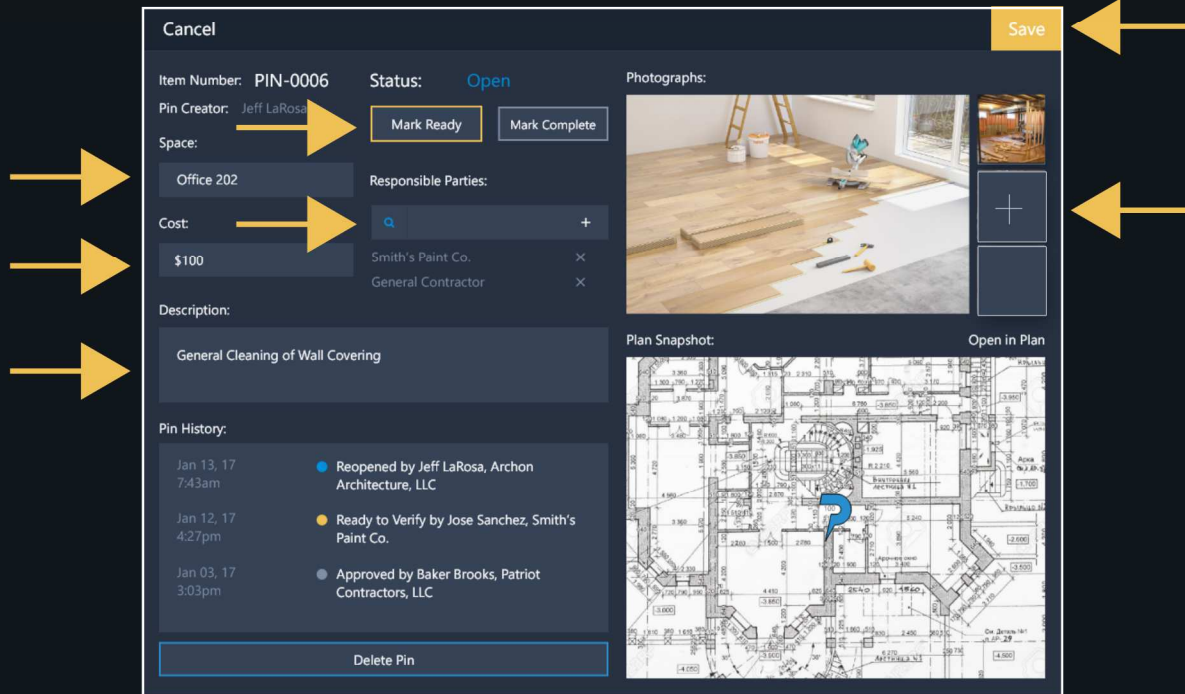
Cancel

Save

Item Number: PIN-0006

Pin Creator: Jeff LaRosa

Space:

Office 202

Cost:

$100

Status: Open

Mark Ready

Mark Complete

Responsible Parties:

+

Smith's Paint Co. ×

General Contractor ×

Description:

General Cleaning of Wall Covering

Pin History:

Jan 13, 17 7:43am Reopened by Jeff LaRosa, Archon Architecture, LLC

Jan 12, 17 4:27pm Ready to Verify by Jose Sanchez, Smith's Paint Co.

Jan 03, 17 3:03pm Approved by Baker Brooks, Patriot Contractors, LLC

Delete Pin

Photographs:

Plan Snapshot:

Open in Plan